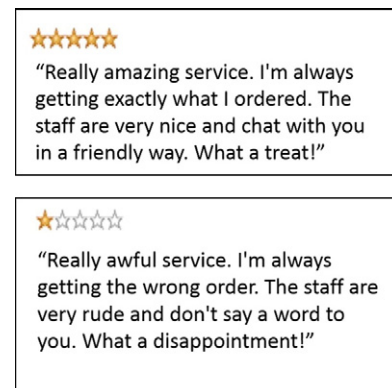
★★★★★
“Really amazing service. I'm always getting exactly what I ordered. The staff are very nice and chat with you in a friendly way. What a treat!”

★☆☆☆☆
“Really awful service. I'm always getting the wrong order. The staff are very rude and don't say a word to you. What a disappointment!”